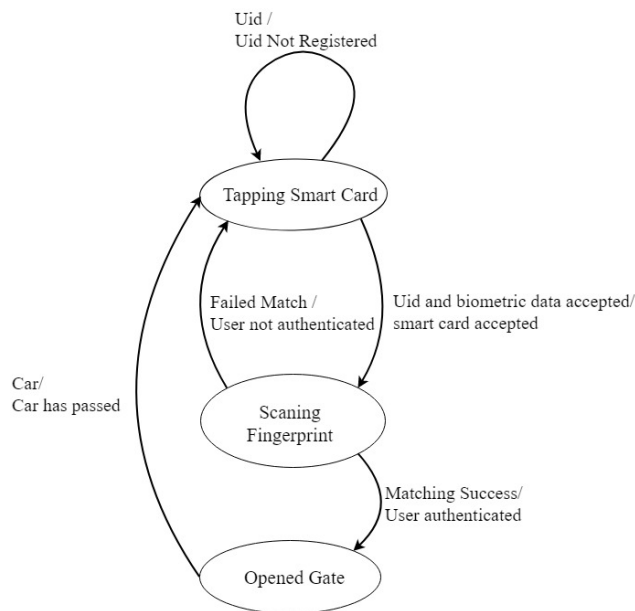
Uid /
Uid Not Registered

Tapping Smart Card

Failed Match /
User not authenticated

Uid and biometric data accepted/
smart card accepted

Car/
Car has passed

Scaning
Fingerprint

Matching Success/
User authenticated

Opened Gate